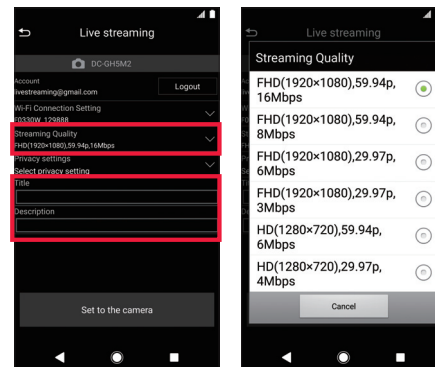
Live streaming

DC-GH5M2

Account
livestreaming@gmail.com

Logout

Wi-Fi Connection Setting
E0330W_129888

Streaming Quality
FHD(1920×1080),59.94p,16Mbps

Privacy settings
Select privacy setting

Title

Description

Set to the camera

Live streaming

Streaming Quality

FHD(1920×1080),59.94p, 16Mbps

FHD(1920×1080),59.94p, 8Mbps

FHD(1920×1080),29.97p, 6Mbps

FHD(1920×1080),29.97p, 3Mbps

HD(1280×720),59.94p, 6Mbps

HD(1280×720),29.97p, 4Mbps

Cancel